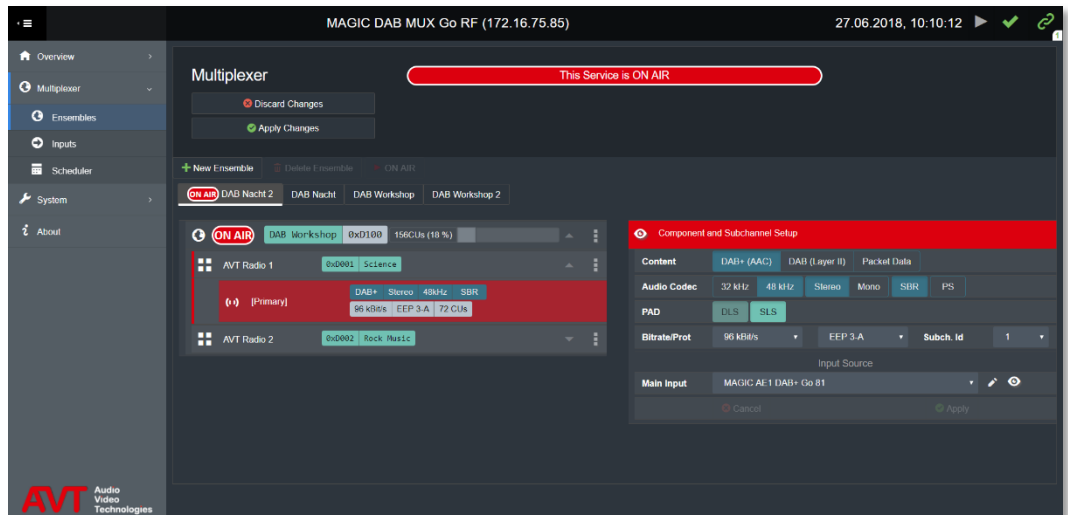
MAGIC DAB MUX Go RF (172.16.75.85)

27.06.2018, 10:10:12

1

Overview

Multiplexer

Ensembles

Inputs

Scheduler

System

About

Multiplexer

This Service is ON AIR

Discard Changes

Apply Changes

New Ensemble

Delete Ensemble

ON AIR

ON AIR DAB Nacht 2

DAB Nacht

DAB Workshop

DAB Workshop 2

ON AIR

DAB Workshop

0xD100

156CUs (18 %)

AVT Radio 1

0xD001

Science

DAB+

Stereo

48kHz

SBR

[Primary]

96 kBit/s

EEP 3-A

72 CUs

AVT Radio 2

0xD002

Rock Music

Component and Subchannel Setup

| Content | DAB+ (AAC) | DAB (Layer II) | Packet Data |
|---|---|---|---|
| Audio Codec | 32 kHz | 48 kHz | Stereo | Mono | SBR | PS |
| PAD | DLS | SLS |
| Bitrate/Prot | 96 kBit/s | EEP 3-A | Subch. Id | 1 |

Input Source

Main Input

MAGIC AE1 DAB+ Go 81

Cancel

Apply

AVT Audio Video Technologies